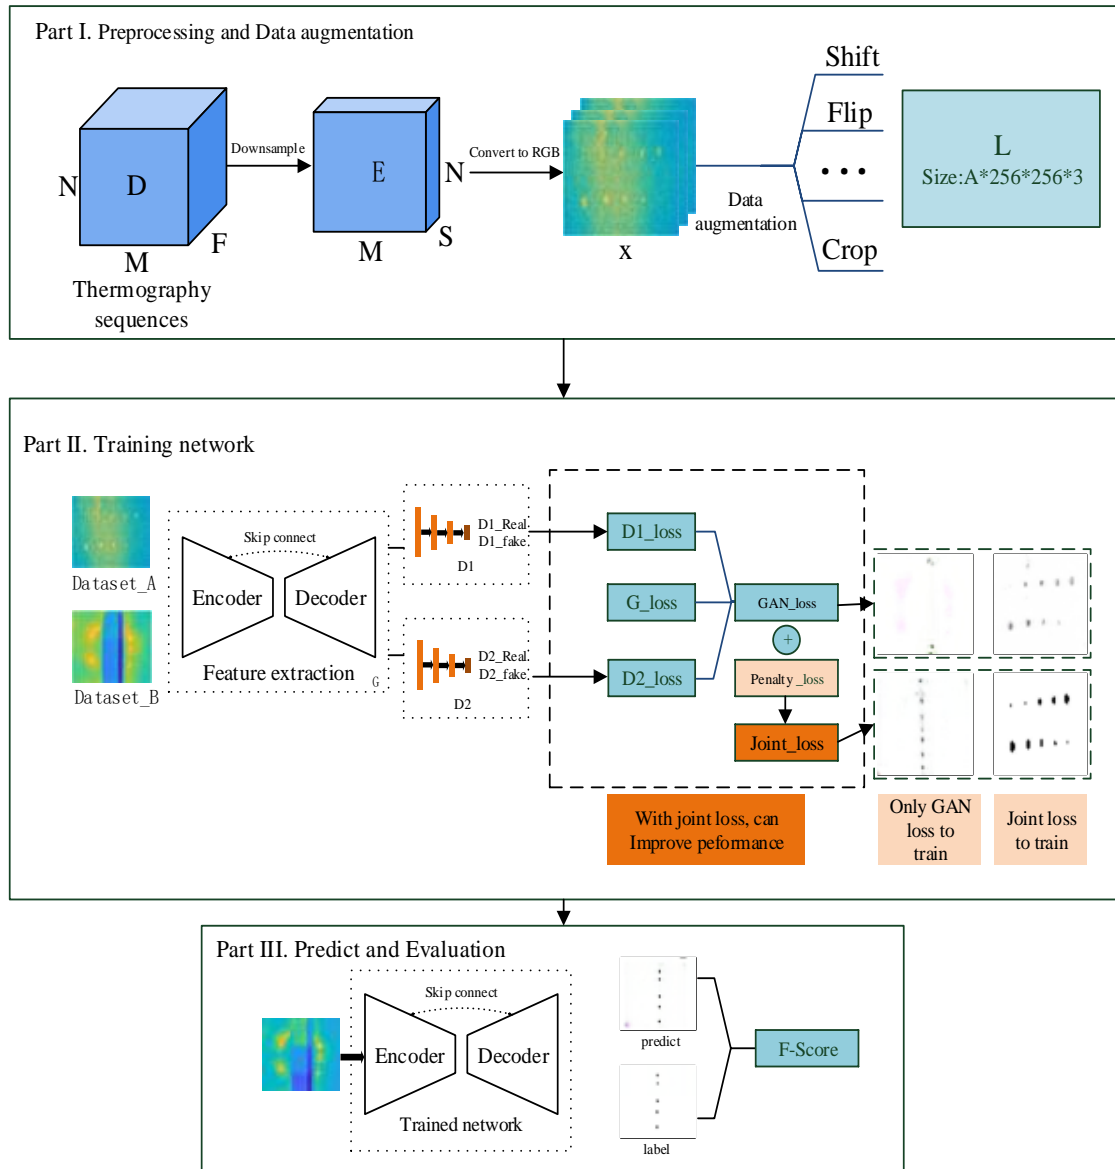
Part I. Preprocessing and Data augmentation

N D M F
Thermography sequences

Downsample

E N M S

Convert to RGB

x

Data augmentation

Shift
Flip
• • •
Crop

L
Size:A*256*256*3

Part II. Training network

Dataset_A
Dataset_B

Skip connect
Encoder
Decoder
Feature extraction
G

D1_Real
D1_fake
D1

D2_Real
D2_fake
D2

D1_loss
G_loss
D2_loss
GAN_loss
+
Penalty _loss
Joint_loss

With joint loss, can Improve pefomance

Only GAN loss to train

Joint loss to train

Part III. Predict and Evaluation

Skip connect
Encoder
Decoder
Trained network

predict
label

F-Score